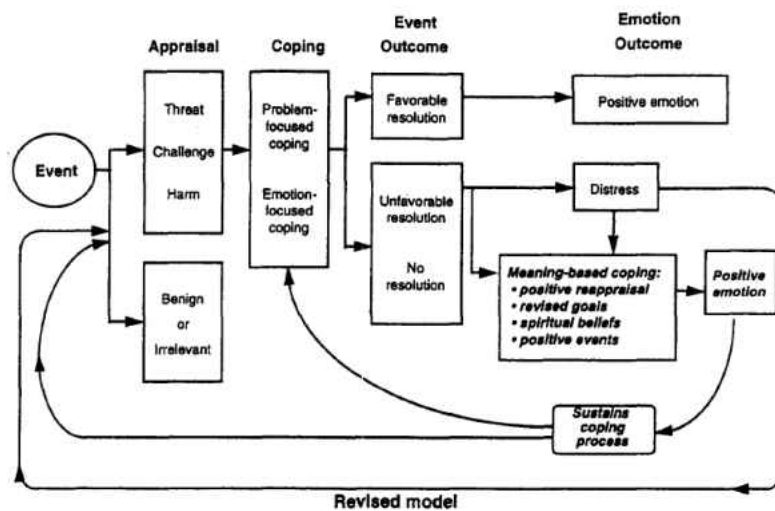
Appraisal

Coping

Event Outcome

Emotion Outcome

Event

Threat

Challenge

Harm

Benign or Irrelevant

Problem-focused coping

Emotion-focused coping

Favorable resolution

Unfavorable resolution

No resolution

Positive emotion

Distress

Meaning-based coping:
• positive reappraisal
• revised goals
• spiritual beliefs
• positive events

Positive emotion

Sustains coping process

Revised model